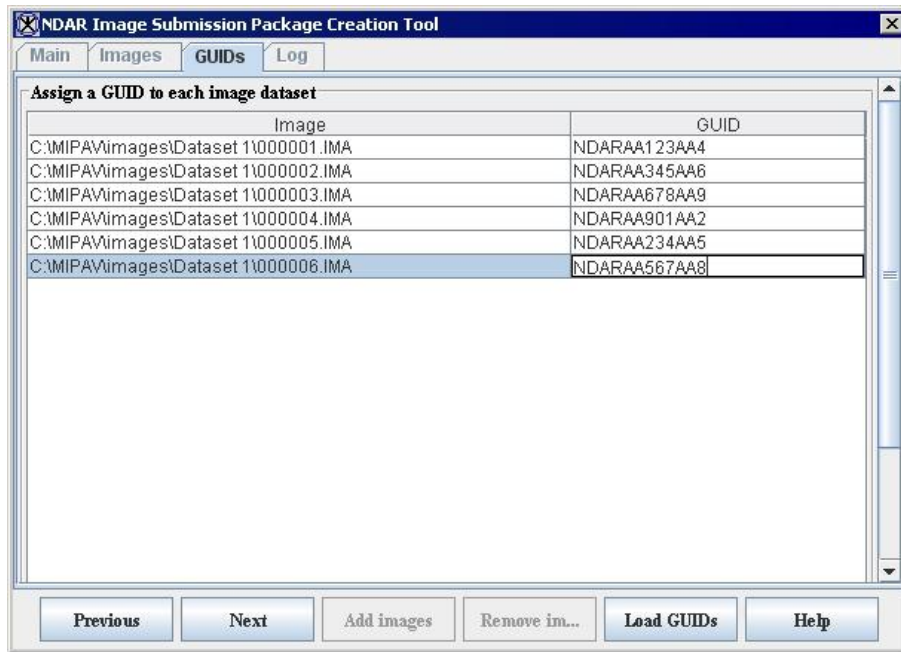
NDAR Image Submission Package Creation Tool

Main | Images | GUIDs | Log

Assign a GUID to each image dataset

| Image | GUID |
|---|---|
| C:\MIPAV\images\Dataset 1\000001.IMA | NDARAA123AA4 |
| C:\MIPAV\images\Dataset 1\000002.IMA | NDARAA345AA6 |
| C:\MIPAV\images\Dataset 1\000003.IMA | NDARAA678AA9 |
| C:\MIPAV\images\Dataset 1\000004.IMA | NDARAA901AA2 |
| C:\MIPAV\images\Dataset 1\000005.IMA | NDARAA234AA5 |
| C:\MIPAV\images\Dataset 1\000006.IMA | NDARAA567AA8 |

Previous | Next | Add images | Remove im... | Load GUIDs | Help